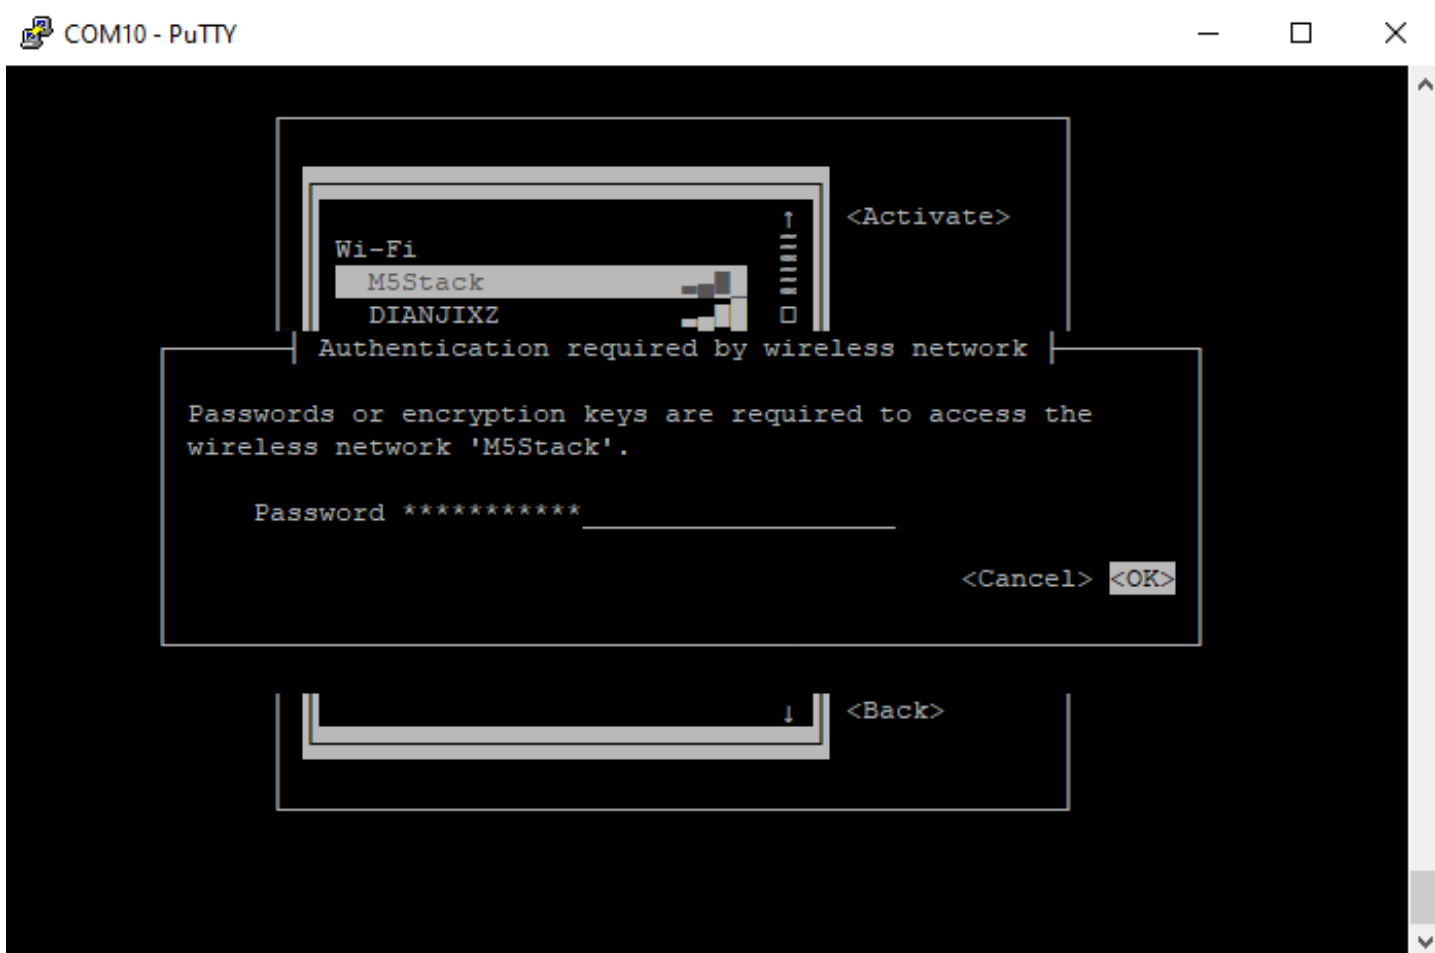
COM10 - PuTTY

<Activate>

Wi-Fi
M5Stack
DIANJIXZ

Authentication required by wireless network

Passwords or encryption keys are required to access the wireless network 'M5Stack'.

Password ***********

<Cancel> <OK>

<Back>